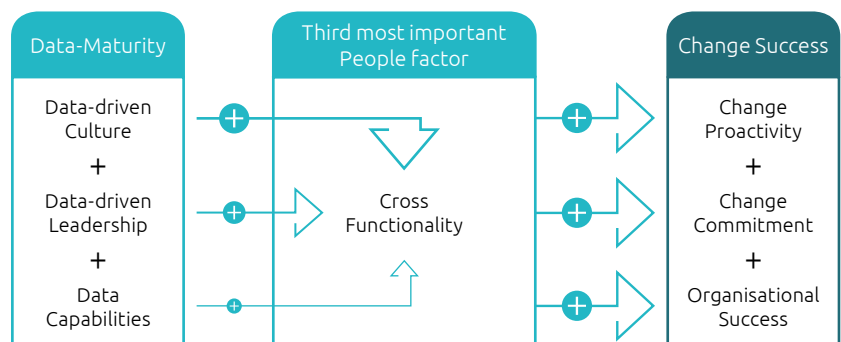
Data-Maturity

Data-driven Culture

+

Data-driven Leadership

+

Data Capabilities

Third most important People factor

Cross Functionality

Change Success

Change Proactivity

+

Change Commitment

+

Organisational Success